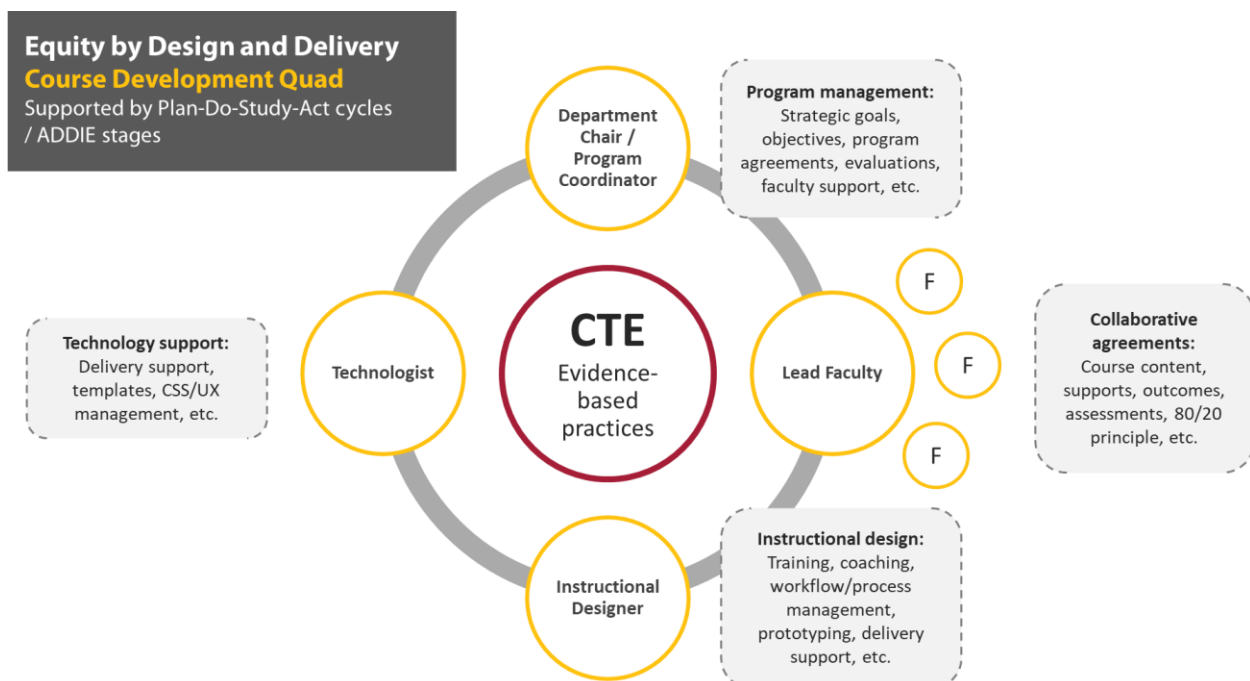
Equity by Design and Delivery
Course Development Quad
Supported by Plan-Do-Study-Act cycles / ADDIE stages

Department Chair / Program Coordinator

Program management:
Strategic goals, objectives, program agreements, evaluations, faculty support, etc.

Technology support:
Delivery support, templates, CSS/UX management, etc.

Technologist

CTE
Evidence-based practices

Lead Faculty

F

F

F

Collaborative agreements:
Course content, supports, outcomes, assessments, 80/20 principle, etc.

Instructional Designer

Instructional design:
Training, coaching, workflow/process management, prototyping, delivery support, etc.